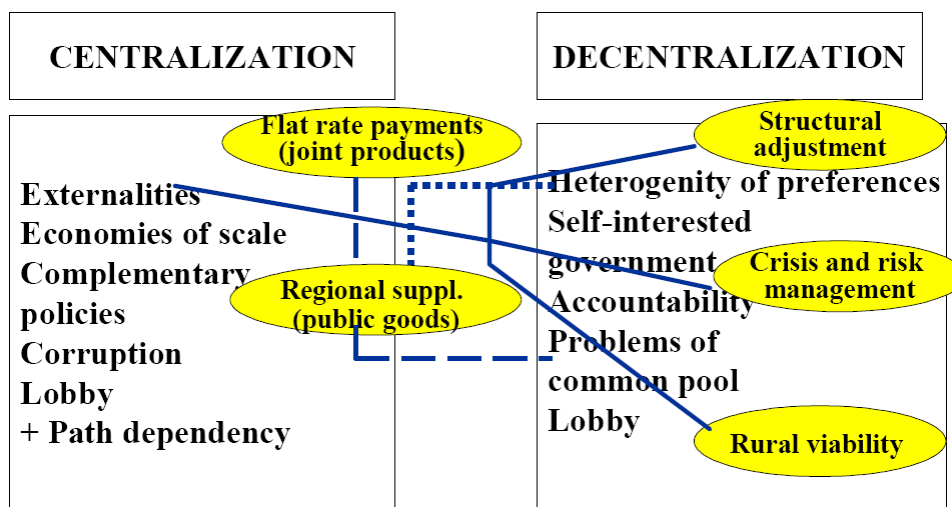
CENTRALIZATION

DECENTRALIZATION

Flat rate payments (joint products)

Structural adjustment

Externalities
Economies of scale
Complementary policies
Corruption
Lobby
+ Path dependency

Regional suppl. (public goods)

Heterogenity of preferences
Self-interested government
Accountability
Problems of common pool
Lobby

Crisis and risk management

Rural viability